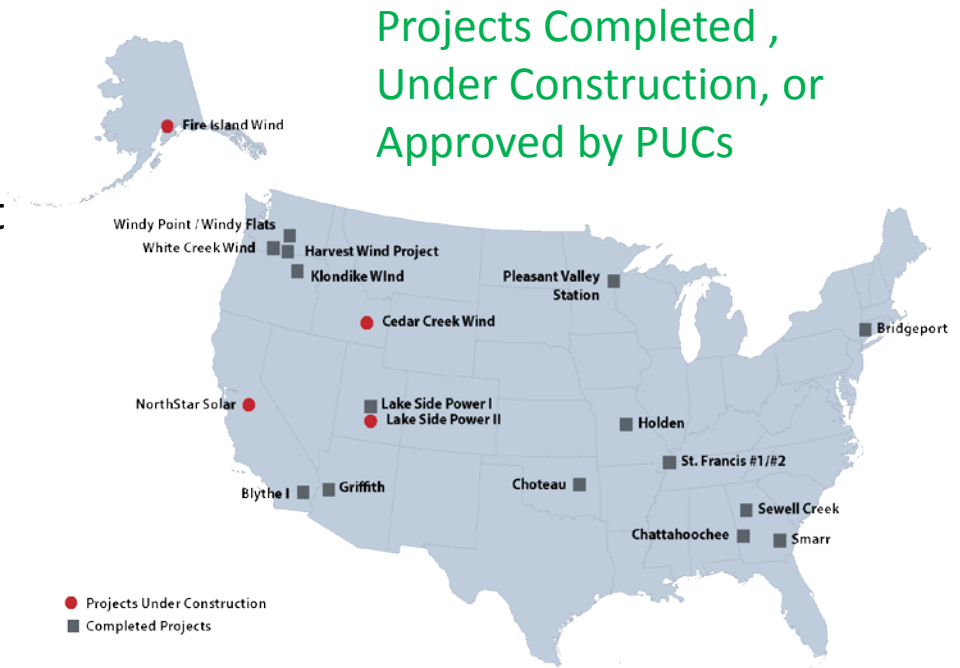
Projects Completed , Under Construction, or Approved by PUCs

Fire Island Wind

Windy Point / Windy Flats
White Creek Wind
Harvest Wind Project
Klondike WInd
Pleasant Valley Station
Cedar Creek Wind
Bridgeport
NorthStar Solar
Lake Side Power I
Lake Side Power II
Holden
St. Francis #1/#2
Blythe I
Griffith
Choteau
Sewell Creek
Chattahoochee
Smarr

Projects Under Construction
Completed Projects